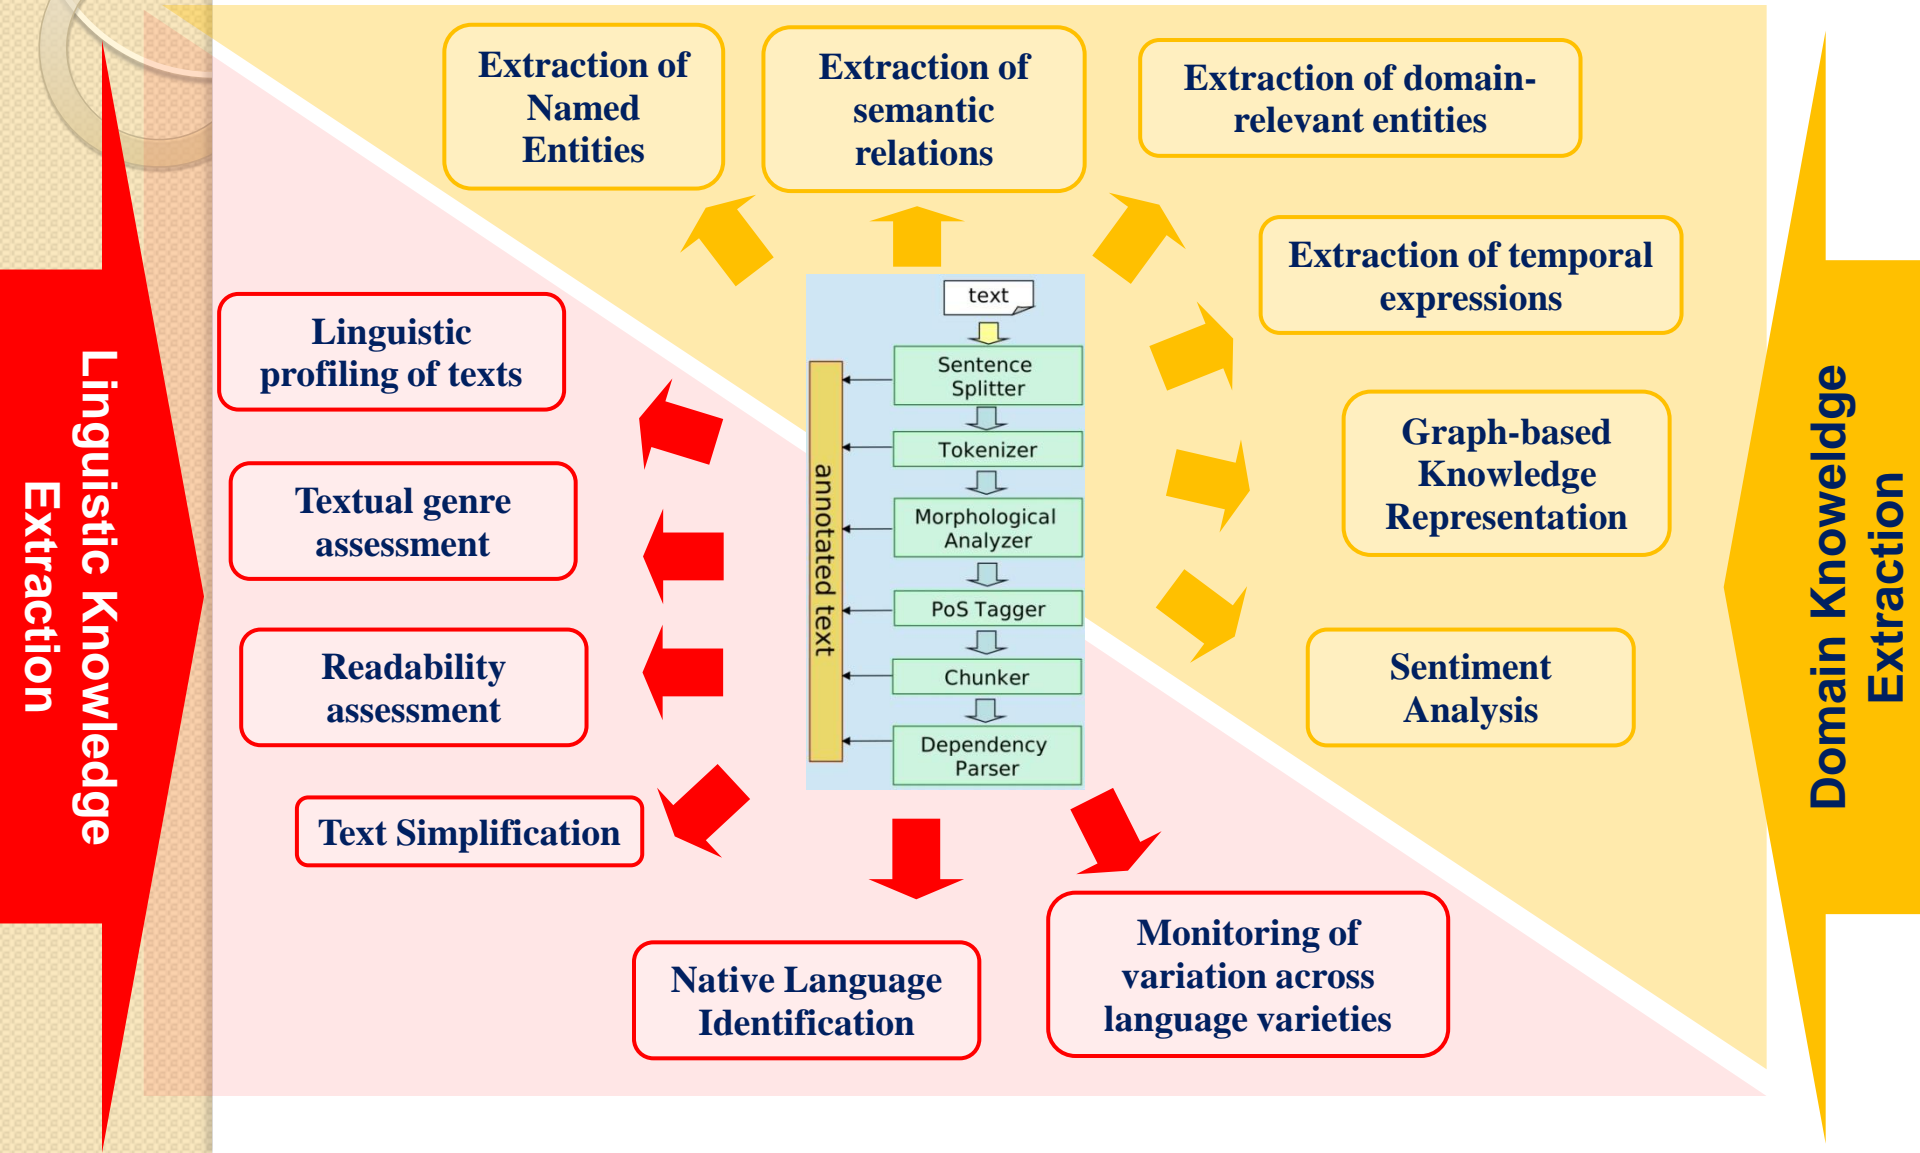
Linguistic Knowledge Extraction

Extraction of Named Entities

Extraction of semantic relations

Extraction of domain-relevant entities

Extraction of temporal expressions

Graph-based Knowledge Representation

Sentiment Analysis

Domain Knowledge Extraction

Linguistic profiling of texts

Textual genre assessment

Readability assessment

Text Simplification

Native Language Identification

Monitoring of variation across language varieties

text

Sentence Splitter

Tokenizer

Morphological Analyzer

PoS Tagger

Chunker

Dependency Parser

annotated text